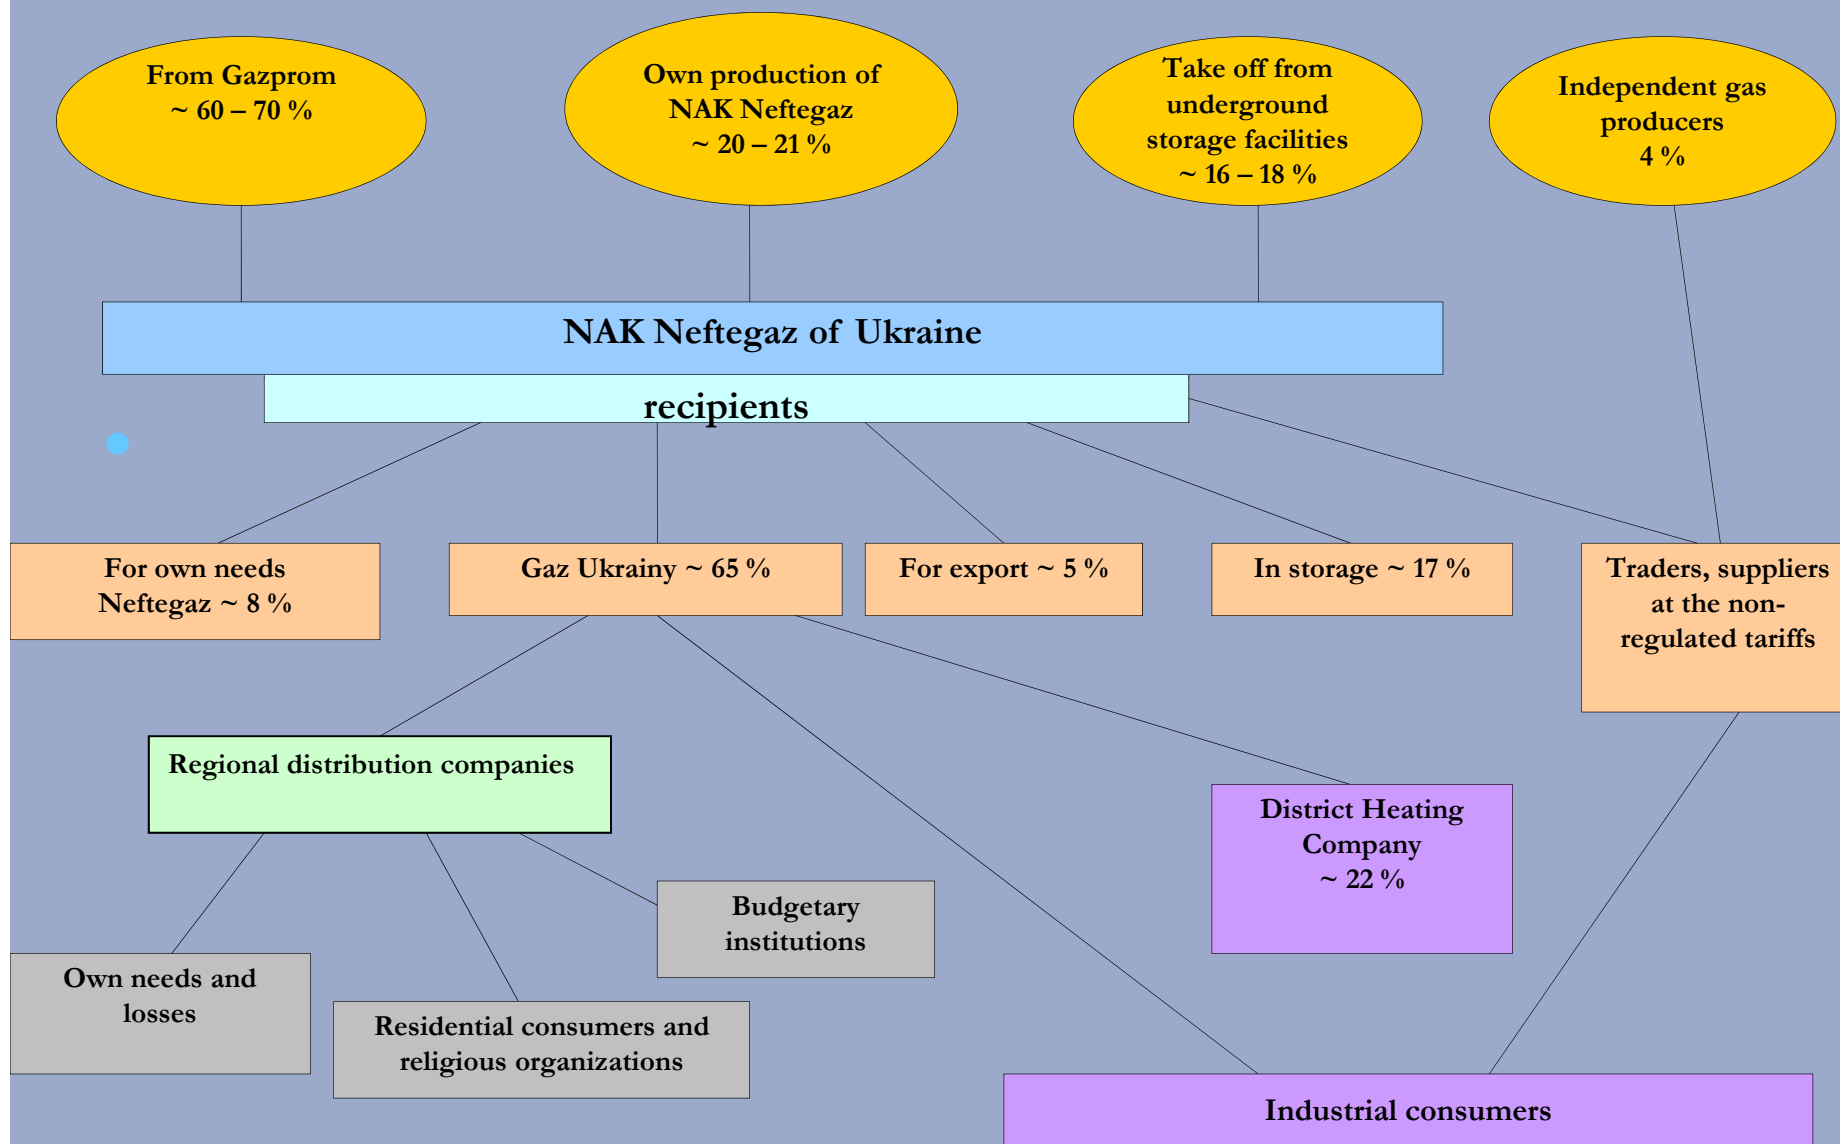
From Gazprom
~ 60 – 70 %

Own production of
NAK Neftegaz
~ 20 – 21 %

Take off from
underground
storage facilities
~ 16 – 18 %

Independent gas
producers
4 %

NAK Neftegaz of Ukraine

recipients

For own needs
Neftegaz ~ 8 %

Gaz Ukrainy ~ 65 %

For export ~ 5 %

In storage ~ 17 %

Traders, suppliers
at the non-regulated tariffs

Regional distribution companies

District Heating
Company
~ 22 %

Budgetary
institutions

Own needs and
losses

Residential consumers and
religious organizations

Industrial consumers